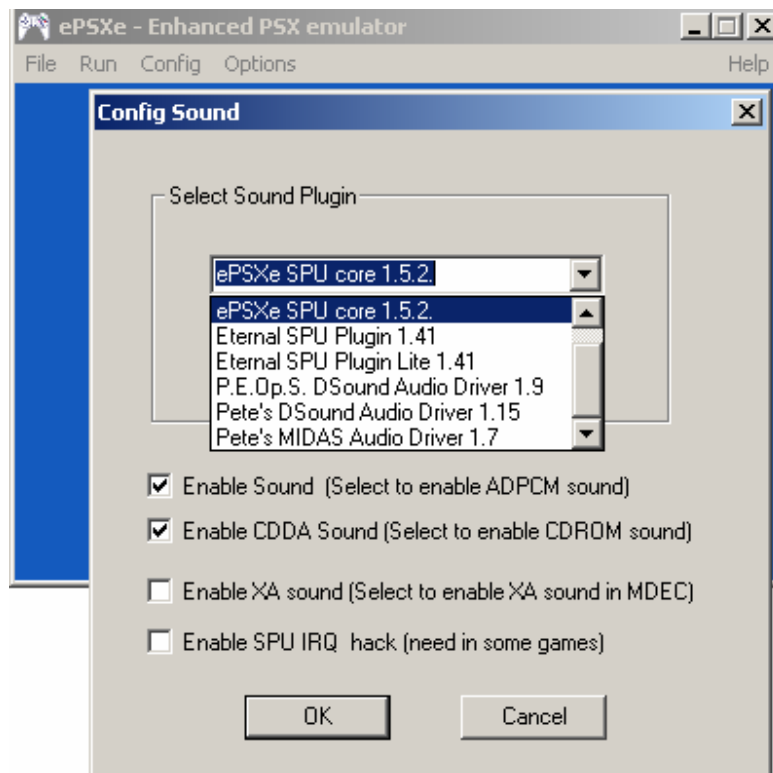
ePSXe - Enhanced PSX emulator

File Run Config Options Help

Config Sound

Select Sound Plugin

ePSXe SPU core 1.5.2.

ePSXe SPU core 1.5.2.
Eternal SPU Plugin 1.41
Eternal SPU Plugin Lite 1.41
P.E.Op.S. DSound Audio Driver 1.9
Pete's DSound Audio Driver 1.15
Pete's MIDAS Audio Driver 1.7

Enable Sound (Select to enable ADPCM sound)

Enable CDDA Sound (Select to enable CDROM sound)

Enable XA sound (Select to enable XA sound in MDEC)

Enable SPU IRQ hack (need in some games)

OK

Cancel